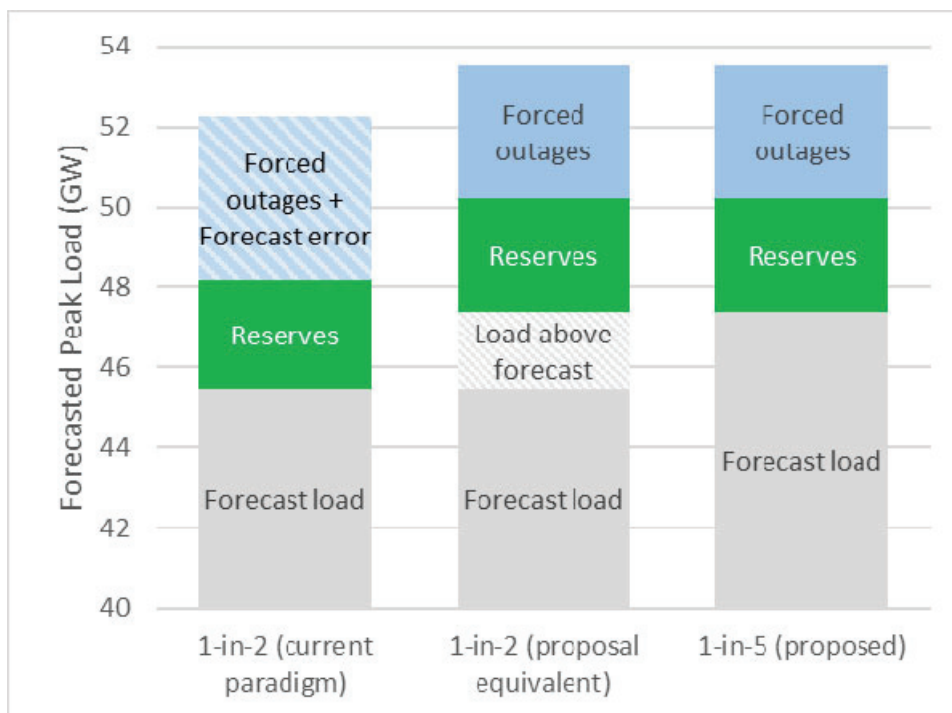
Forecasted Peak Load (GW)

54
52
50
48
46
44
42
40

Forced outages + Forecast error
Reserves
Forecast load

Forced outages
Reserves
Load above forecast
Forecast load

Forced outages
Reserves
Forecast load

1-in-2 (current paradigm)
1-in-2 (proposal equivalent)
1-in-5 (proposed)